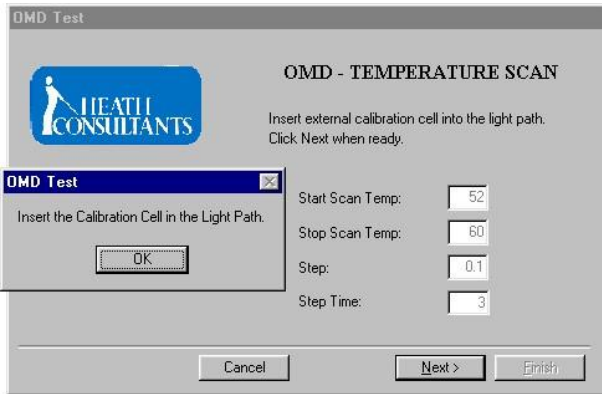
OMD Test

HEATH CONSULTANTS

OMD - TEMPERATURE SCAN

Insert external calibration cell into the light path. Click Next when ready.

OMD Test

Insert the Calibration Cell in the Light Path.

OK

Start Scan Temp: 52

Stop Scan Temp: 60

Step: 0.1

Step Time: 3

Cancel

Next >

Finish